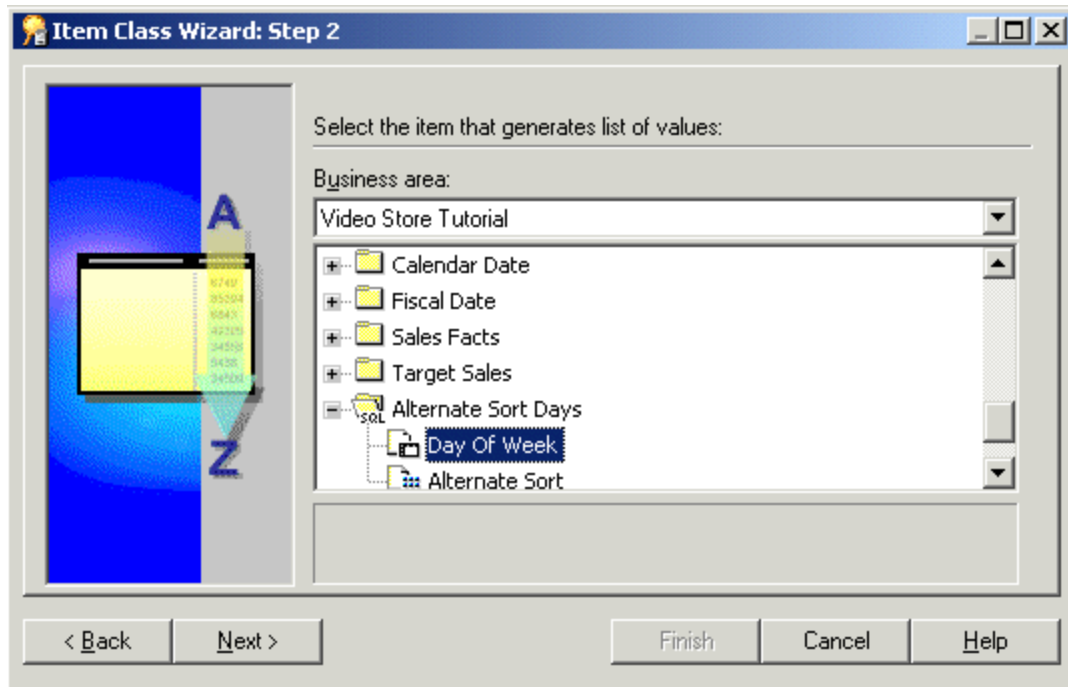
Item Class Wizard: Step 2

A

Z

Select the item that generates list of values:

Business area:

Video Store Tutorial

Calendar Date

Fiscal Date

Sales Facts

Target Sales

Alternate Sort Days

Day Of Week

Alternate Sort

< Back

Next >

Finish

Cancel

Help